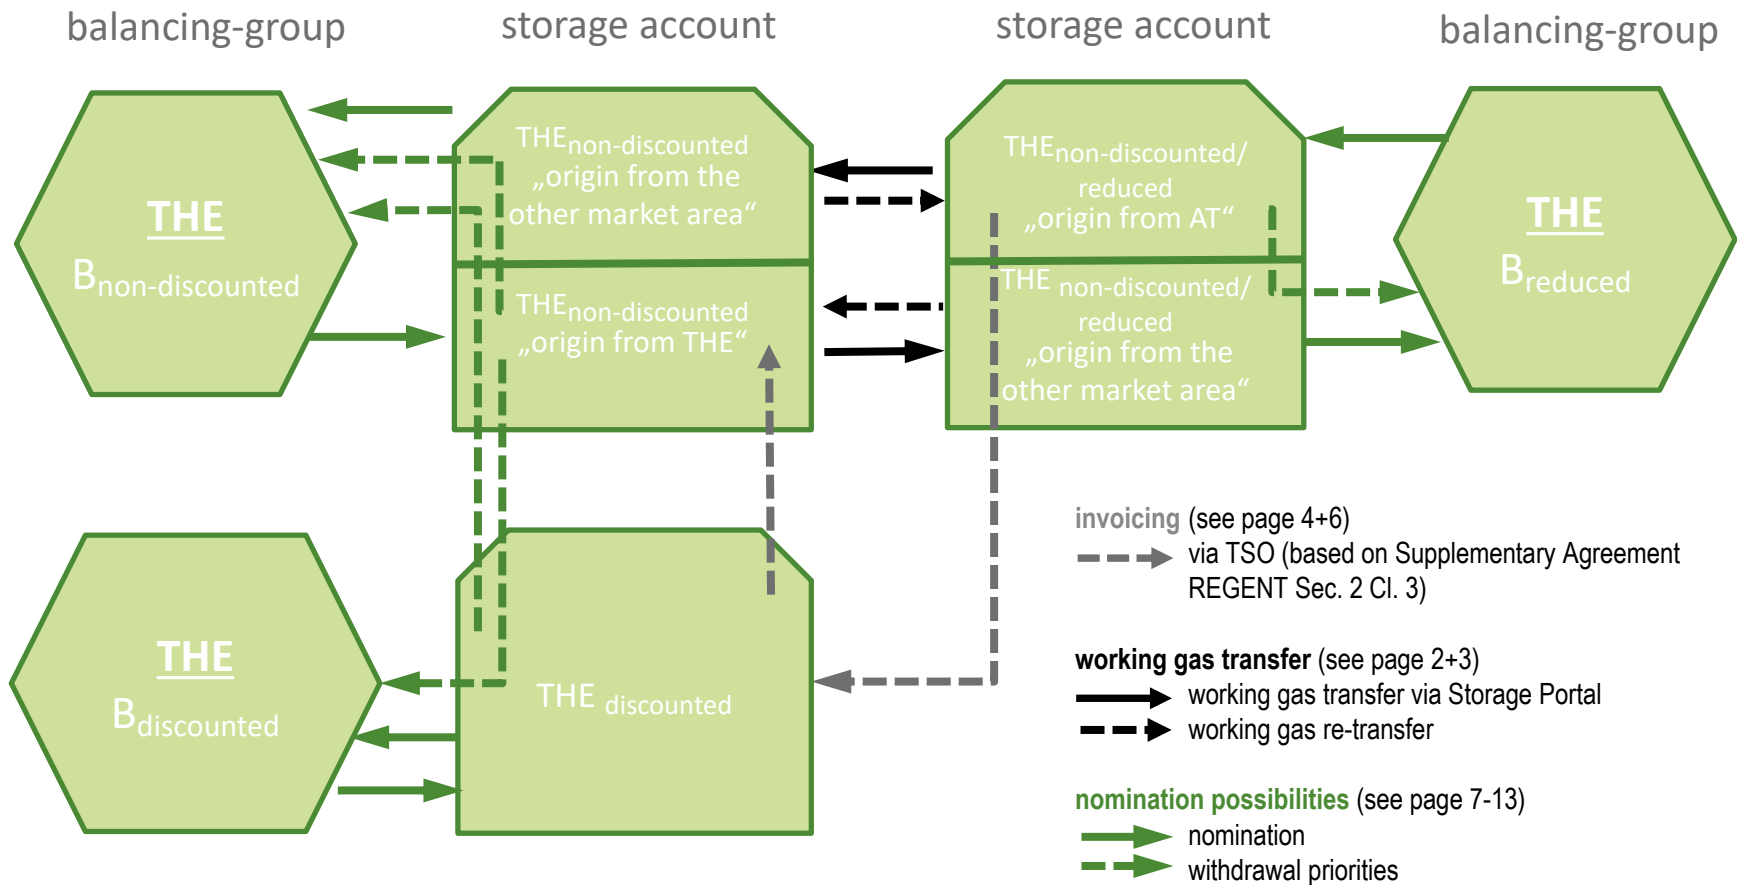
balancing-group

storage account

storage account

balancing-group

THE

$B_{non\text{-}discounted}$

THE$_{non\text{-}discounted}$ „origin from the other market area“

THE$_{non\text{-}discounted}$ „origin from THE“

THE$_{non\text{-}discounted/ reduced}$ „origin from AT“

THE $_{non\text{-}discounted/ reduced}$ „origin from the other market area“

THE

$B_{reduced}$

THE

$B_{discounted}$

THE $_{discounted}$

invoicing (see page 4+6)
via TSO (based on Supplementary Agreement REGENT Sec. 2 Cl. 3)

working gas transfer (see page 2+3)
working gas transfer via Storage Portal
working gas re-transfer

nomination possibilities (see page 7-13)
nomination
withdrawal priorities